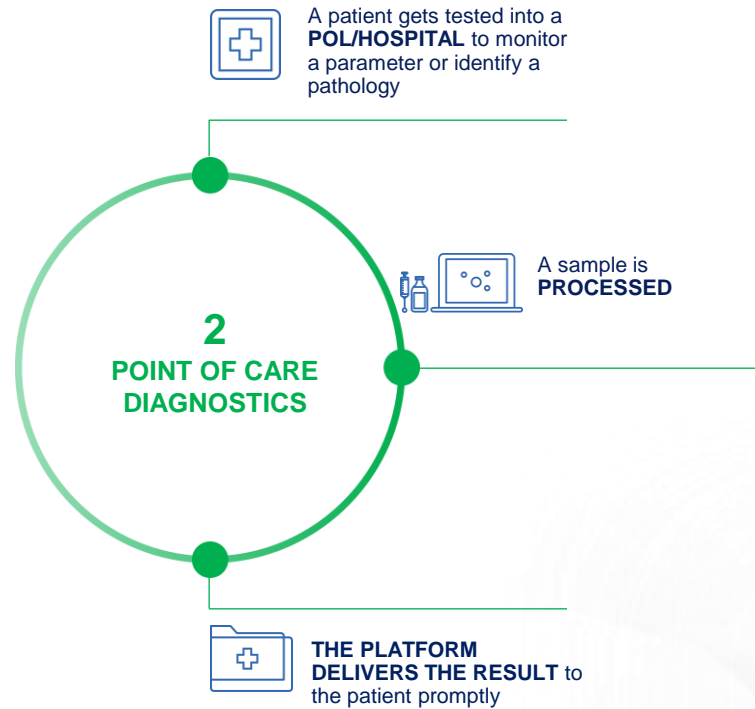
A patient gets tested into a **POL/HOSPITAL** to monitor a parameter or identify a pathology

A sample is **PROCESSED**

2
POINT OF CARE DIAGNOSTICS

**THE PLATFORM DELIVERS THE RESULT** to the patient promptly